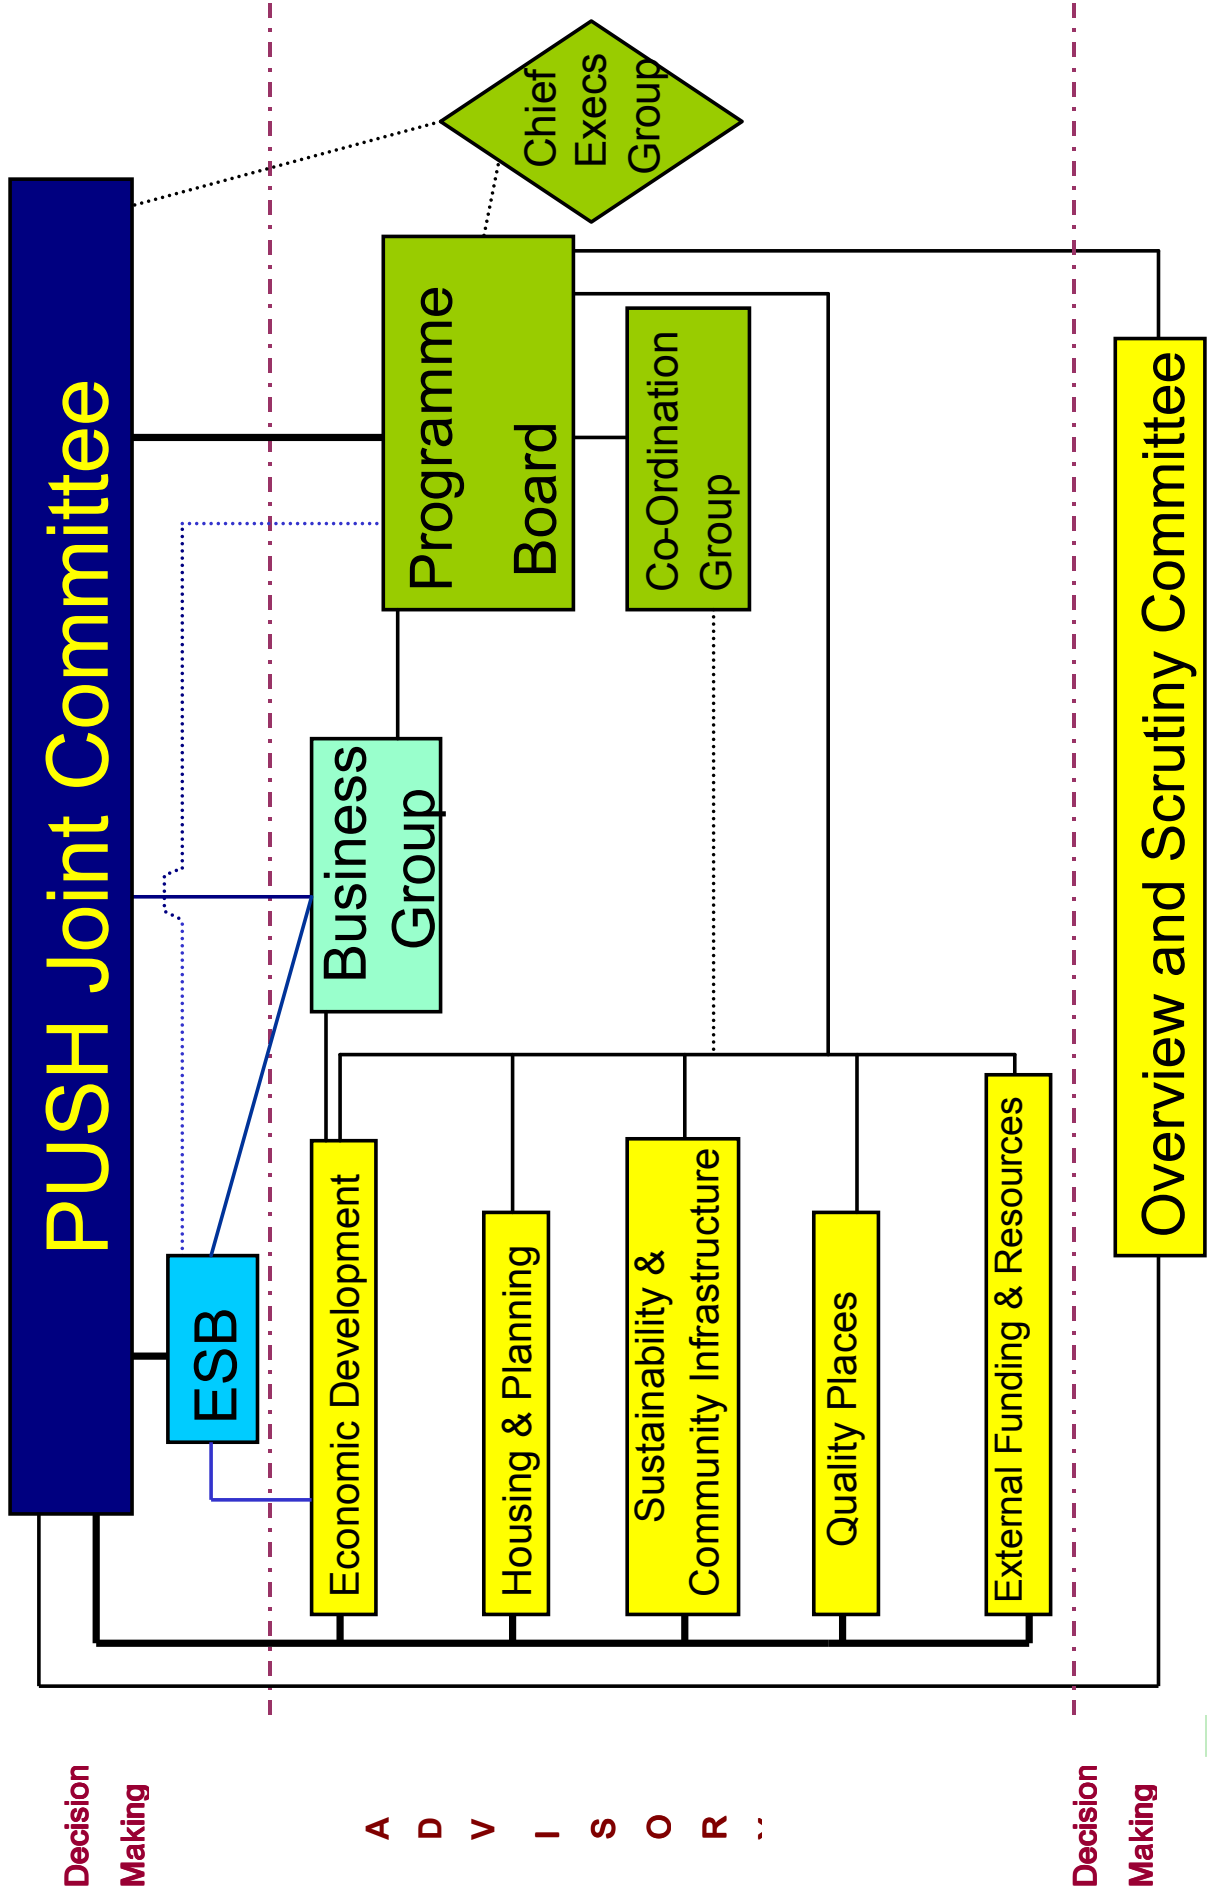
PUSH Joint Committee

Chief Execs Group

Programme Board

Co-Ordination Group

Business Group

ESB

Economic Development

Housing & Planning

Sustainability & Community Infrastructure

Quality Places

External Funding & Resources

Overview and Scrutiny Committee

Decision Making

A D V I S O R Y

Decision Making